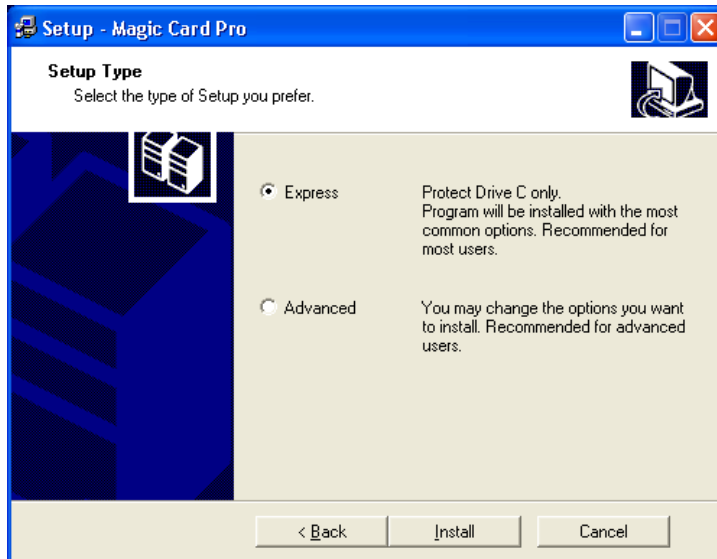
Setup - Magic Card Pro

Setup Type
Select the type of Setup you prefer.

Express

Protect Drive C only.
Program will be installed with the most common options. Recommended for most users.

Advanced

You may change the options you want to install. Recommended for advanced users.

< Back

Install

Cancel